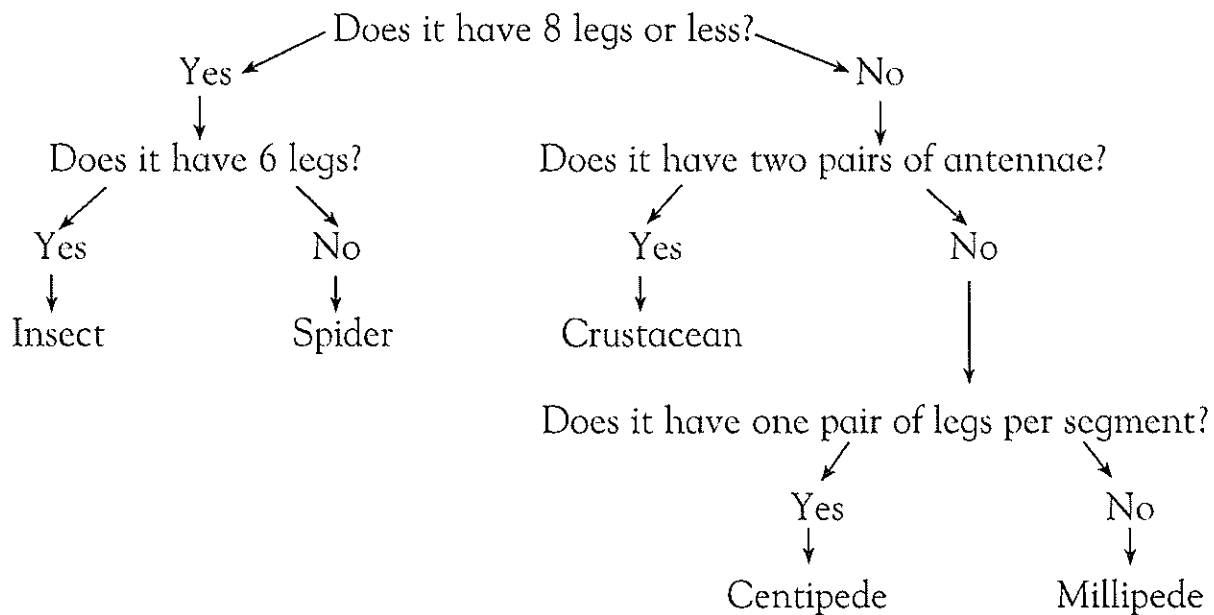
Does it have 8 legs or less?

Yes

No

Does it have 6 legs?

Does it have two pairs of antennae?

Yes

No

Yes

No

Insect

Spider

Crustacean

Does it have one pair of legs per segment?

Yes

No

Centipede

Millipede